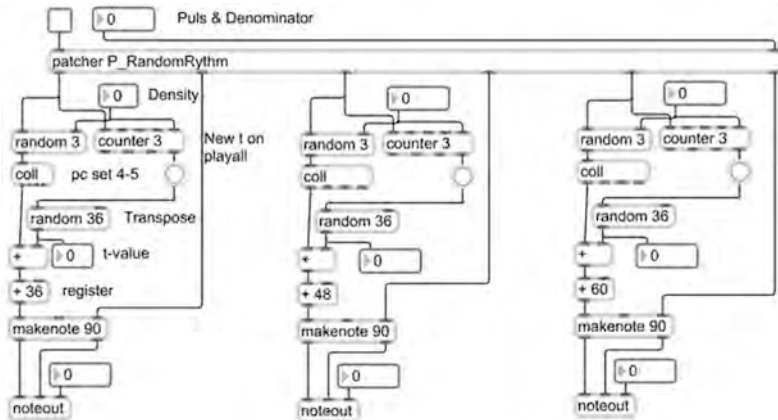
0 Puls & Denominator

patcher P_RandomRythm

0 Density

random 3 counter 3 New t on playall

coll pc set 4-5

random 36 Transpose

+ 0 t-value

+ 36 register

makenote 90

0

noteout

0

random 3 counter 3

coll

random 36

+ 0

+ 48

makenote 90

0

noteout

0

random 3 counter 3

coll

random 36

+ 0

+ 60

makenote 90

0

noteout